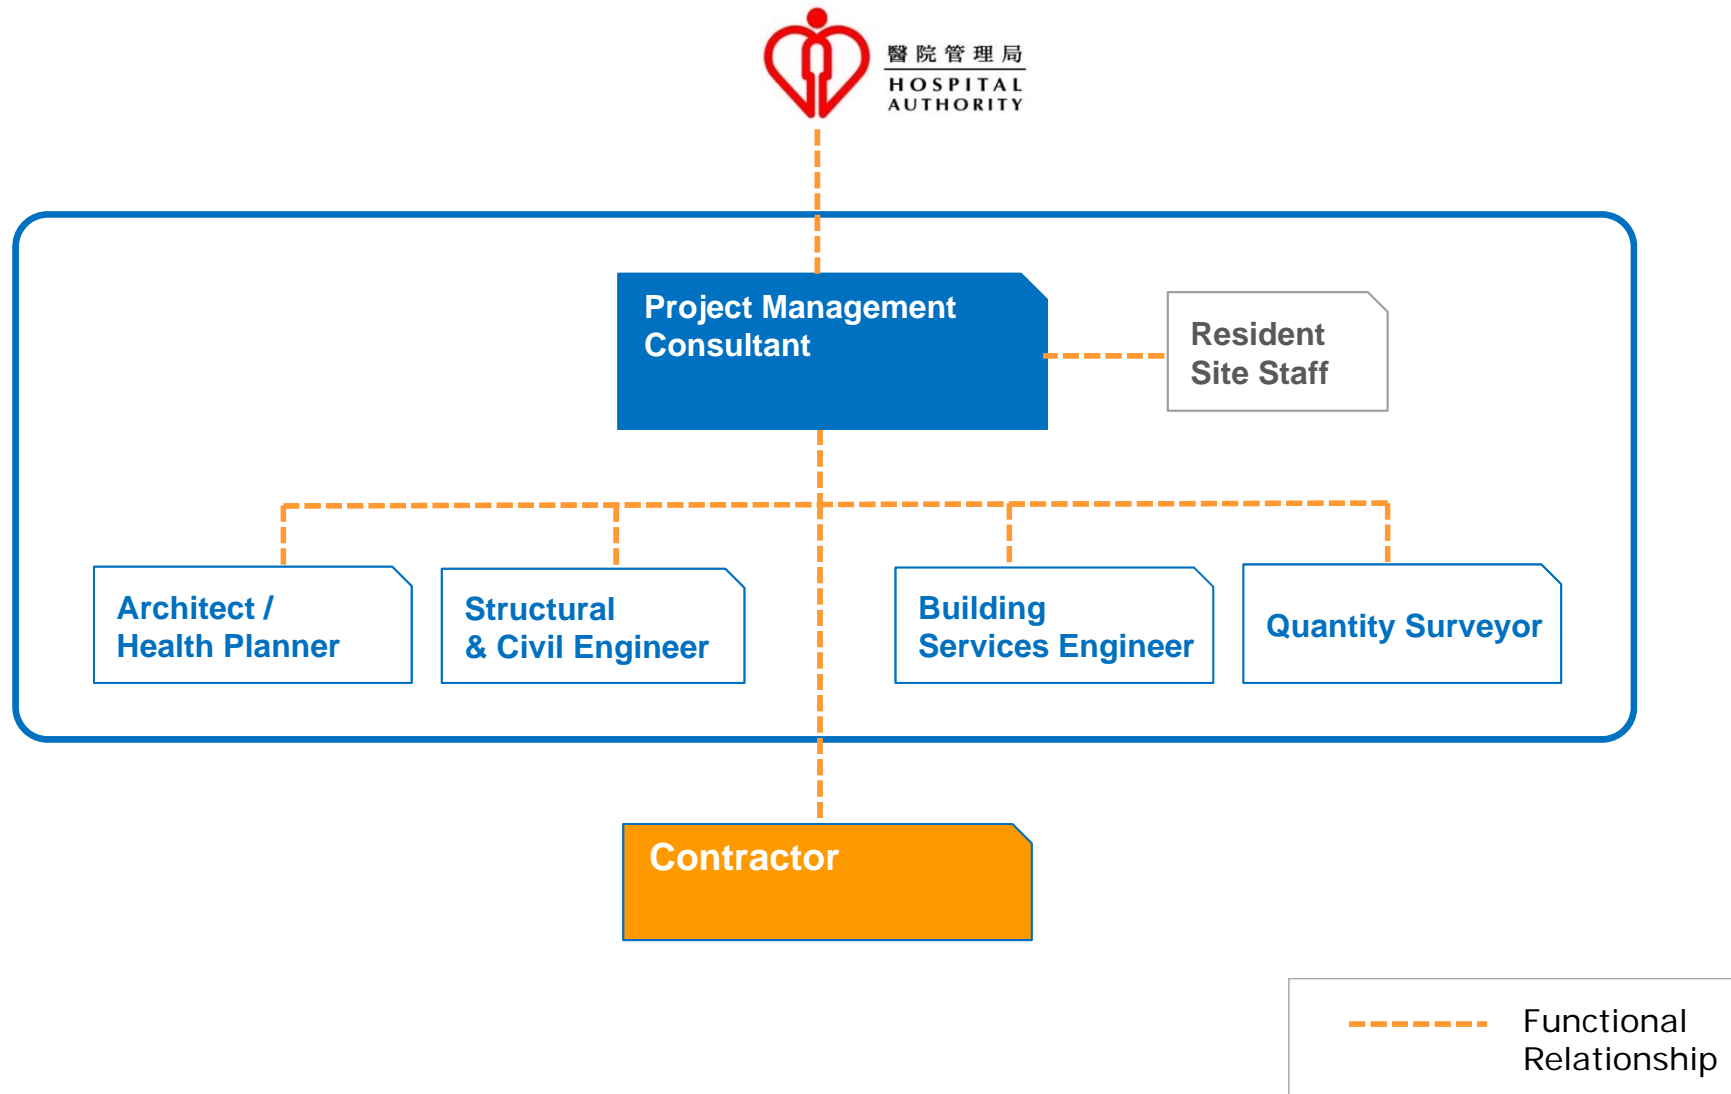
醫院管理局
HOSPITAL AUTHORITY

Project Management Consultant

Resident Site Staff

Architect / Health Planner

Structural & Civil Engineer

Building Services Engineer

Quantity Surveyor

Contractor

Functional Relationship